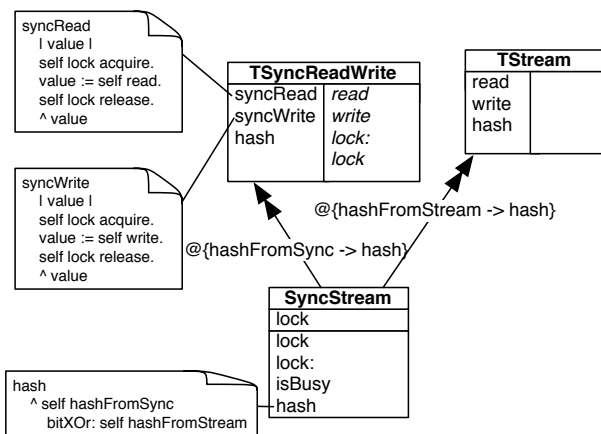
syncRead
| value |
self lock acquire.
value := self read.
self lock release.
^ value

syncWrite
| value |
self lock acquire.
value := self write.
self lock release.
^ value

hash
^ self hashFromSync
bitXOr: self hashFromStream

| TSyncReadWrite | |
|---|---|
| syncRead | *read* |
| syncWrite | *write* |
| hash | *lock:* |
| | *lock* |

| TStream | |
|---|---|
| read | |
| write | |
| hash | |

@{hashFromStream -> hash}

@{hashFromSync -> hash}

| SyncStream |
|---|
| lock |
| lock |
| lock: |
| isBusy |
| hash |